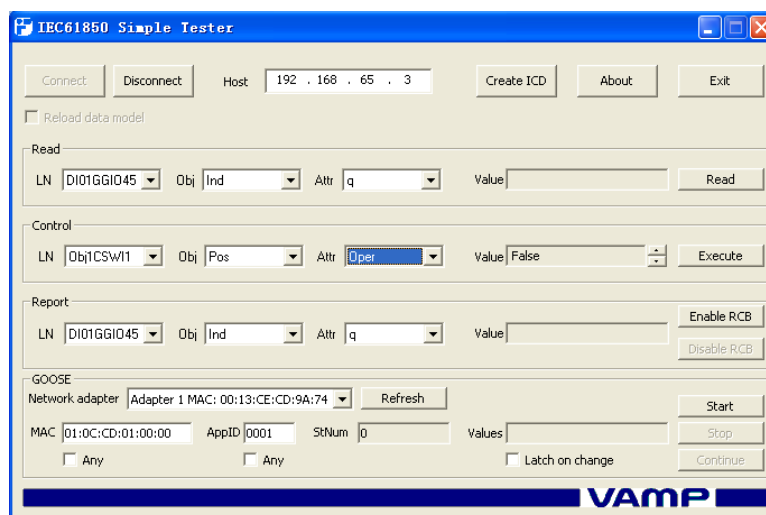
IEC61850 Simple Tester

Connect
Disconnect
Host 192 . 168 . 65 . 3
Create ICD
About
Exit

Reload data model

Read
LN DI01GGIO45 Obj Ind Attr q Value
Read

Control
LN Obj1CSWI1 Obj Pos Attr Oper Value False
Execute

Report
LN DI01GGIO45 Obj Ind Attr q Value
Enable RCB
Disable RCB

GOOSE
Network adapter Adapter 1 MAC: 00:13:CE:CD:9A:74
Refresh
Start
MAC 01:0C:CD:01:00:00 AppID 0001 StNum 0 Values
Stop
Any Any Latch on change
Continue

VAMP